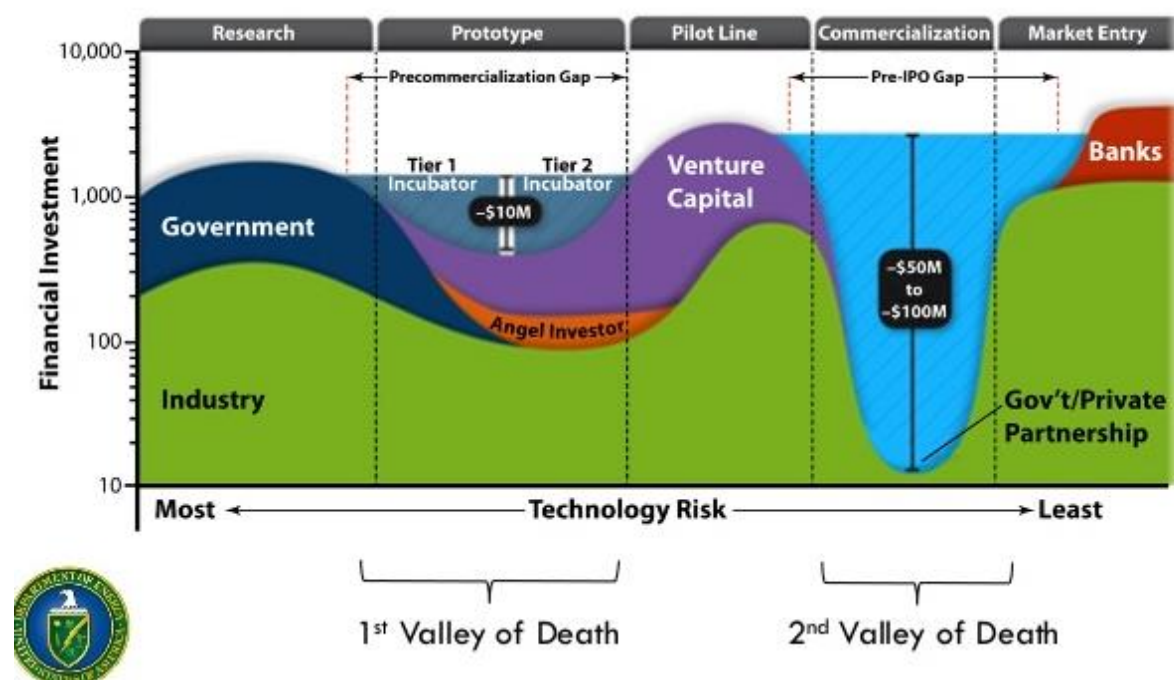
Research
Prototype
Pilot Line
Commercialization
Market Entry

10,000
1,000
100
10

Financial Investment

Precommercialization Gap
Pre-IPO Gap

Tier 1 Incubator
Tier 2 Incubator
~$10M

Government
Venture Capital
Banks
Angel Investor
~$50M to ~$100M
Industry
Gov't/Private Partnership

Most
Technology Risk
Least

1st Valley of Death
2nd Valley of Death